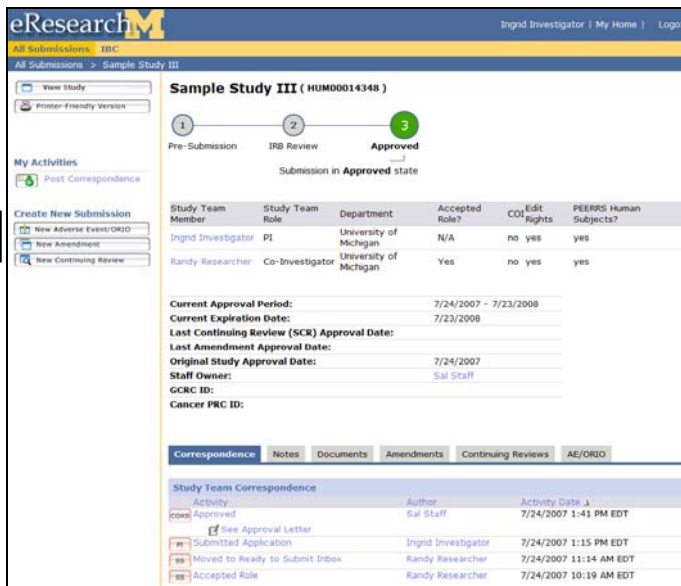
eResearch

Ingrid Investigator | My Home | Logo

All Submissions IBC

All Submissions > Sample Study III

View Study

Printer-Friendly Version

My Activities

Post Correspondence

Create New Submission

New Adverse Event/ORIO

New Amendment

New Continuing Review

Sample Study III ( HUM00014348 )

1 Pre-Submission

2 IRB Review

3 Approved

Submission in **Approved** state

| Study Team Member | Study Team Role | Department | Accepted Role? | COI | Edit Rights | PEERRS Human Subjects? |
|---|---|---|---|---|---|---|
| Ingrid Investigator | PI | University of Michigan | N/A | no | yes | yes |
| Randy Researcher | Co-Investigator | University of Michigan | Yes | no | yes | yes |

| | |
|---|---|
| **Current Approval Period:** | 7/24/2007 - 7/23/2008 |
| **Current Expiration Date:** | 7/23/2008 |
| **Last Continuing Review (SCR) Approval Date:** | |
| **Last Amendment Approval Date:** | |
| **Original Study Approval Date:** | 7/24/2007 |
| **Staff Owner:** | Sal Staff |
| **GCRC ID:** | |
| **Cancer PRC ID:** | |

Correspondence | Notes | Documents | Amendments | Continuing Reviews | AE/ORIO

Study Team Correspondence

| Activity | Author | Activity Date |
|---|---|---|
| CORR Approved | Sal Staff | 7/24/2007 1:41 PM EDT |
| See Approval Letter | | |
| PI Submitted Application | Ingrid Investigator | 7/24/2007 1:15 PM EDT |
| SS Moved to Ready to Submit Inbox | Randy Researcher | 7/24/2007 11:14 AM EDT |
| SS Accepted Role | Randy Researcher | 7/24/2007 10:19 AM EDT |